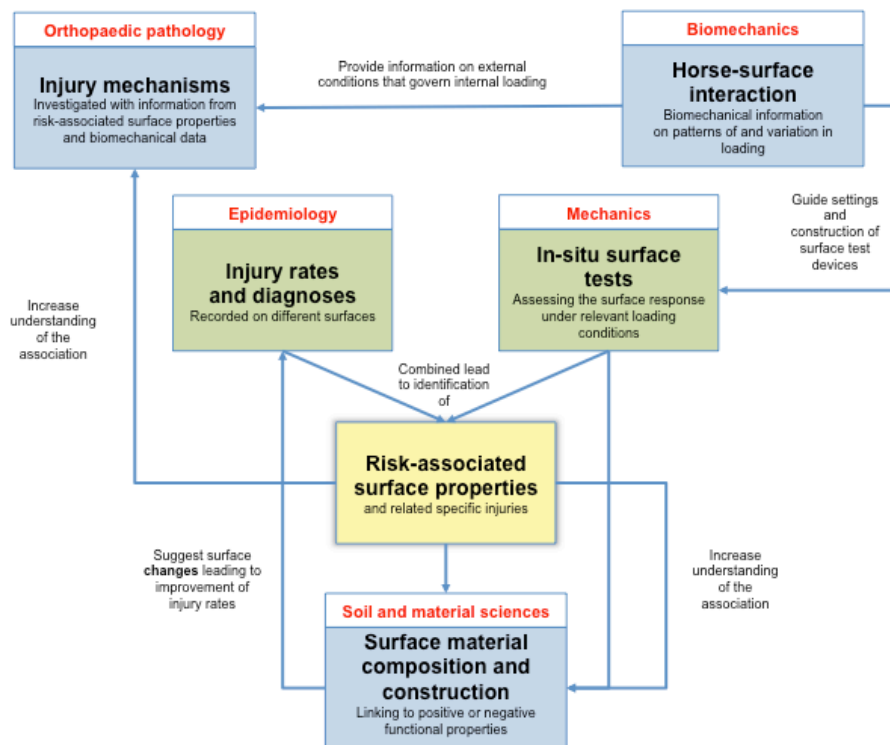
Orthopaedic pathology

Injury mechanisms
Investigated with information from risk-associated surface properties and biomechanical data

Provide information on external conditions that govern internal loading

Biomechanics

Horse-surface interaction
Biomechanical information on patterns of and variation in loading

Epidemiology

Injury rates and diagnoses
Recorded on different surfaces

Mechanics

In-situ surface tests
Assessing the surface response under relevant loading conditions

Guide settings and construction of surface test devices

Increase understanding of the association

Combined lead to identification of

Risk-associated surface properties
and related specific injuries

Suggest surface changes leading to improvement of injury rates

Increase understanding of the association

Soil and material sciences

Surface material composition and construction
Linking to positive or negative functional properties